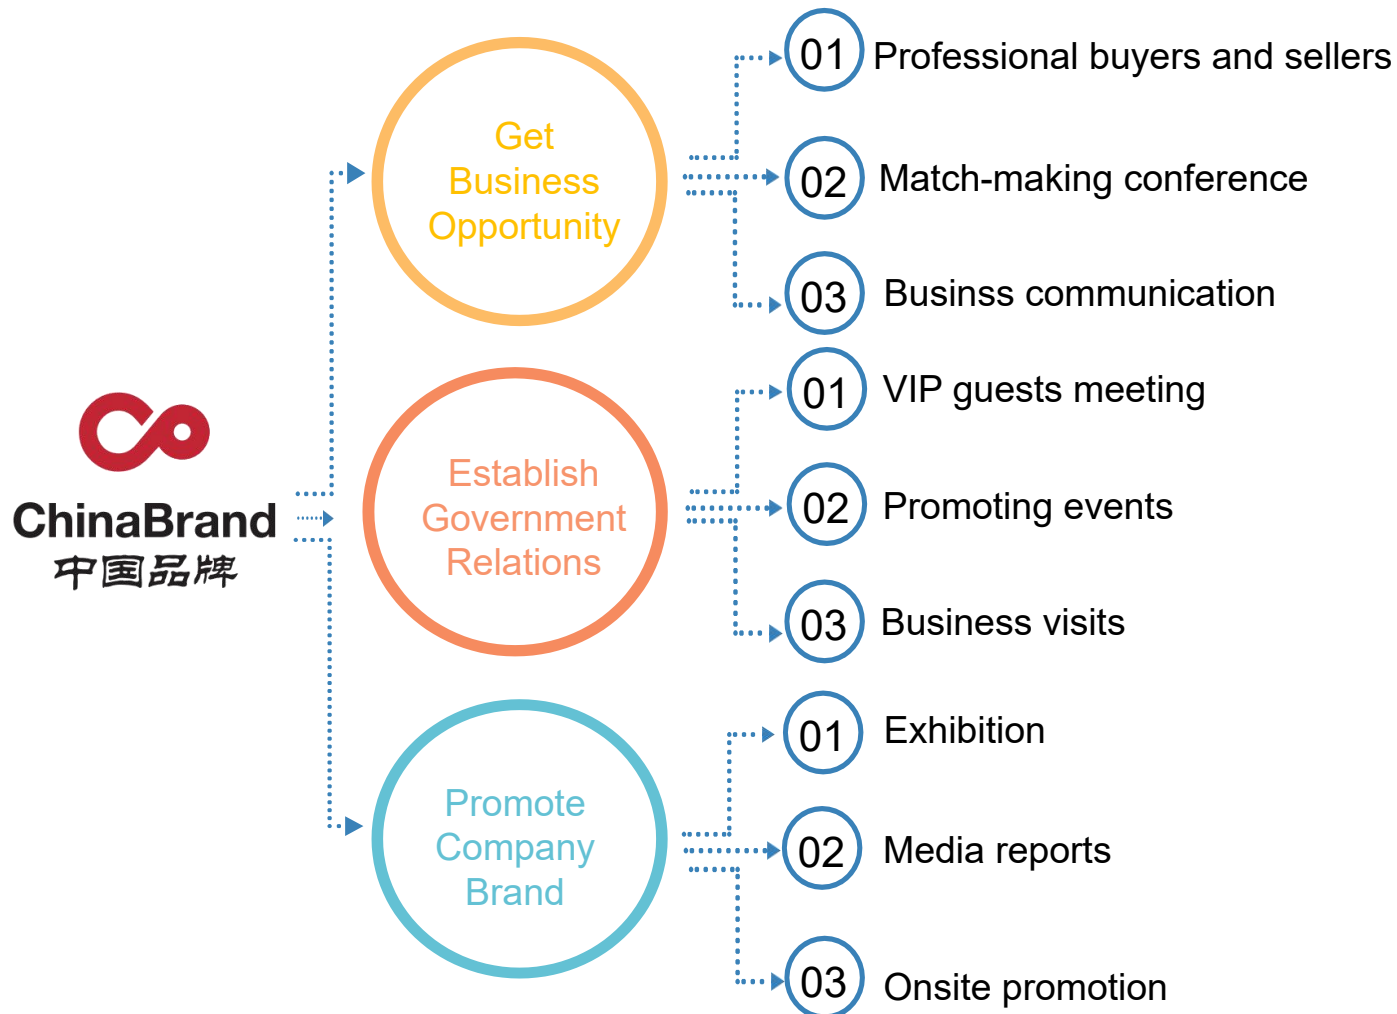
ChinaBrand
中国品牌

Get Business Opportunity

01 Professional buyers and sellers
02 Match-making conference
03 Businss communication

Establish Government Relations

01 VIP guests meeting
02 Promoting events
03 Business visits

Promote Company Brand

01 Exhibition
02 Media reports
03 Onsite promotion